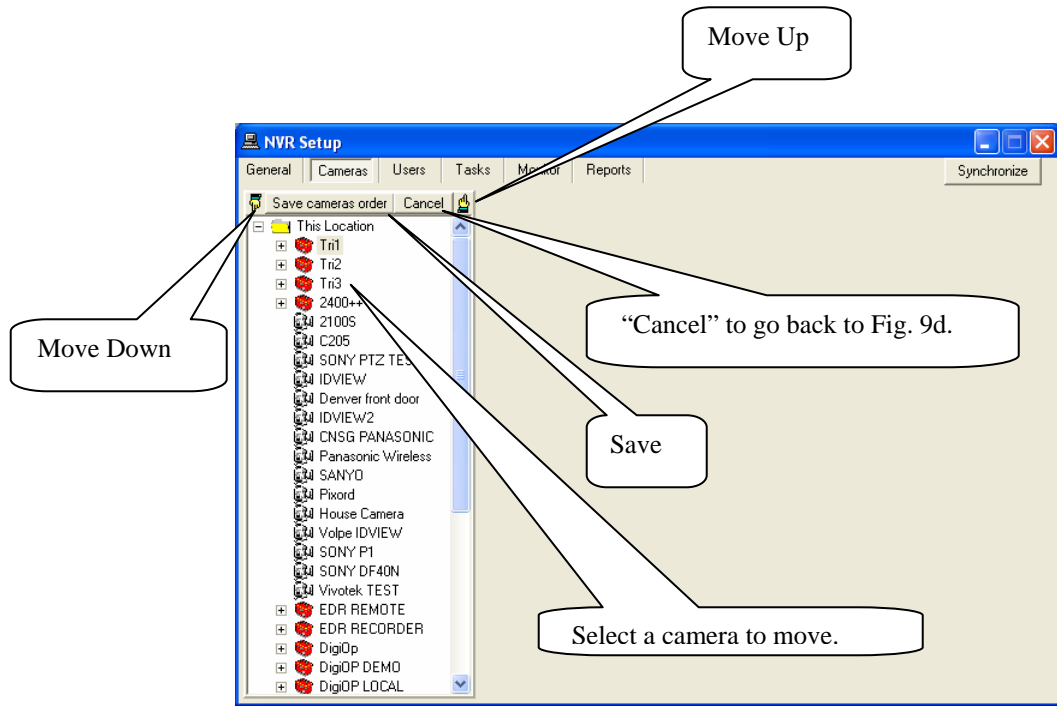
Move Up

NVR Setup

General | Cameras | Users | Tasks | Monitor | Reports

Synchronize

Save cameras order | Cancel

This Location
Tri1
Tri2
Tri3
2400++
2100S
C205
SONY PTZ TES
IDVIEW
Denver front door
IDVIEW2
CNSG PANASONIC
Panasonic Wireless
SANYO
Pixord
House Camera
Volpe IDVIEW
SONY P1
SONY DF40N
Vivotek TEST
EDR REMOTE
EDR RECORDER
DigiOp
DigiOP DEMO
DigiOP LOCAL

Move Down

"Cancel" to go back to Fig. 9d.

Save

Select a camera to move.